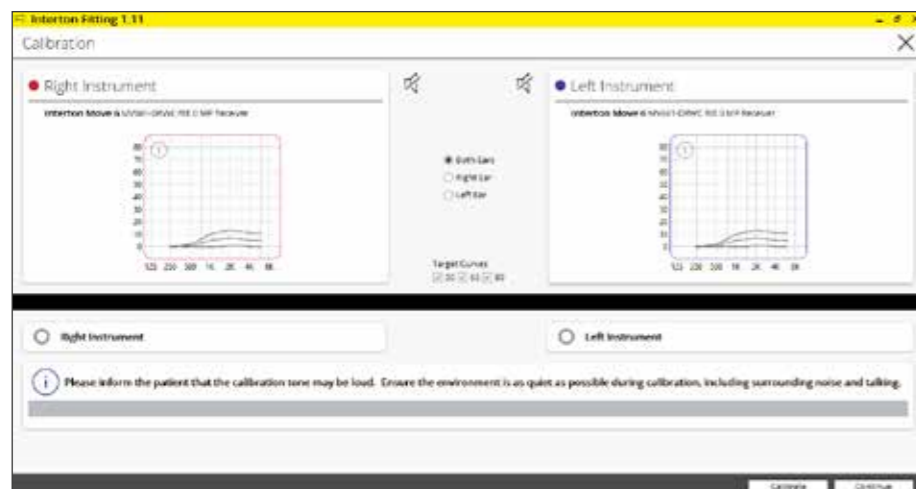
Interton Fitting 1.11

Calibration

Right Instrument

Interton Move 6 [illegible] Receiver

80
70
60
50
40
30
20
10
0

125 250 500 1K 2K 4K 8K

Both Ears
Right Ear
Left Ear

Target Curves
50 65 80

Left Instrument

Interton Move 6 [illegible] Receiver

80
70
60
50
40
30
20
10
0

125 250 500 1K 2K 4K 8K

Right Instrument

Left Instrument

Please inform the patient that the calibration tone may be loud. Ensure the environment is as quiet as possible during calibration, including surrounding noise and talking.

Calibrate Continue